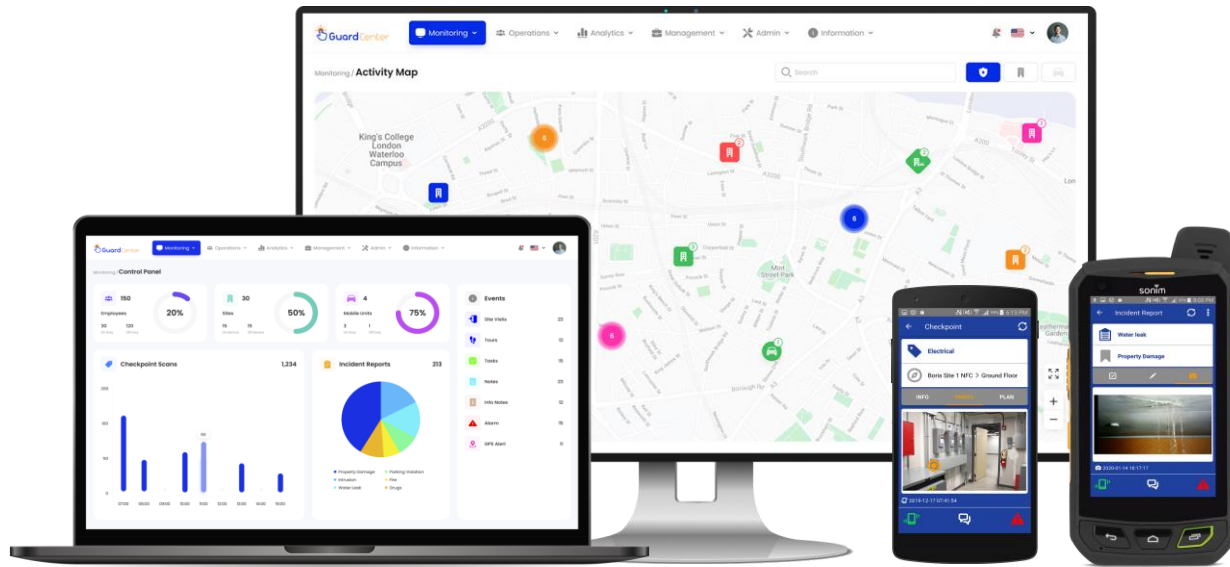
GuardCenter
Monitoring
Operations
Analytics
Management
Admin
Information

Monitoring / Activity Map
Search

King's College London Waterloo Campus
Mint Street Park
Lon

GuardCenter
Monitoring
Operations
Analytics
Management
Admin
Information

Monitoring / Control Panel

150
Employees
20%

30
Sites
50%

4
Mobile Units
75%

Events
Site Visits 23
Tours 12
Tasks 15
Notes 23
Info Notes 12
Alarm 15
GPS Alert 11

Checkpoint Scans 1,234

Incident Reports 213
Property Damage
Parking Violation
Intrusion
Fire
Water Leak
Drugs

Checkpoint
Electrical
Boris Site 1 NFC > Ground Floor
INFO
PLAN
2019-12-17 07:41:34

sonim
Incident Report
Water leak
Property Damage
2020-01-14 15:17